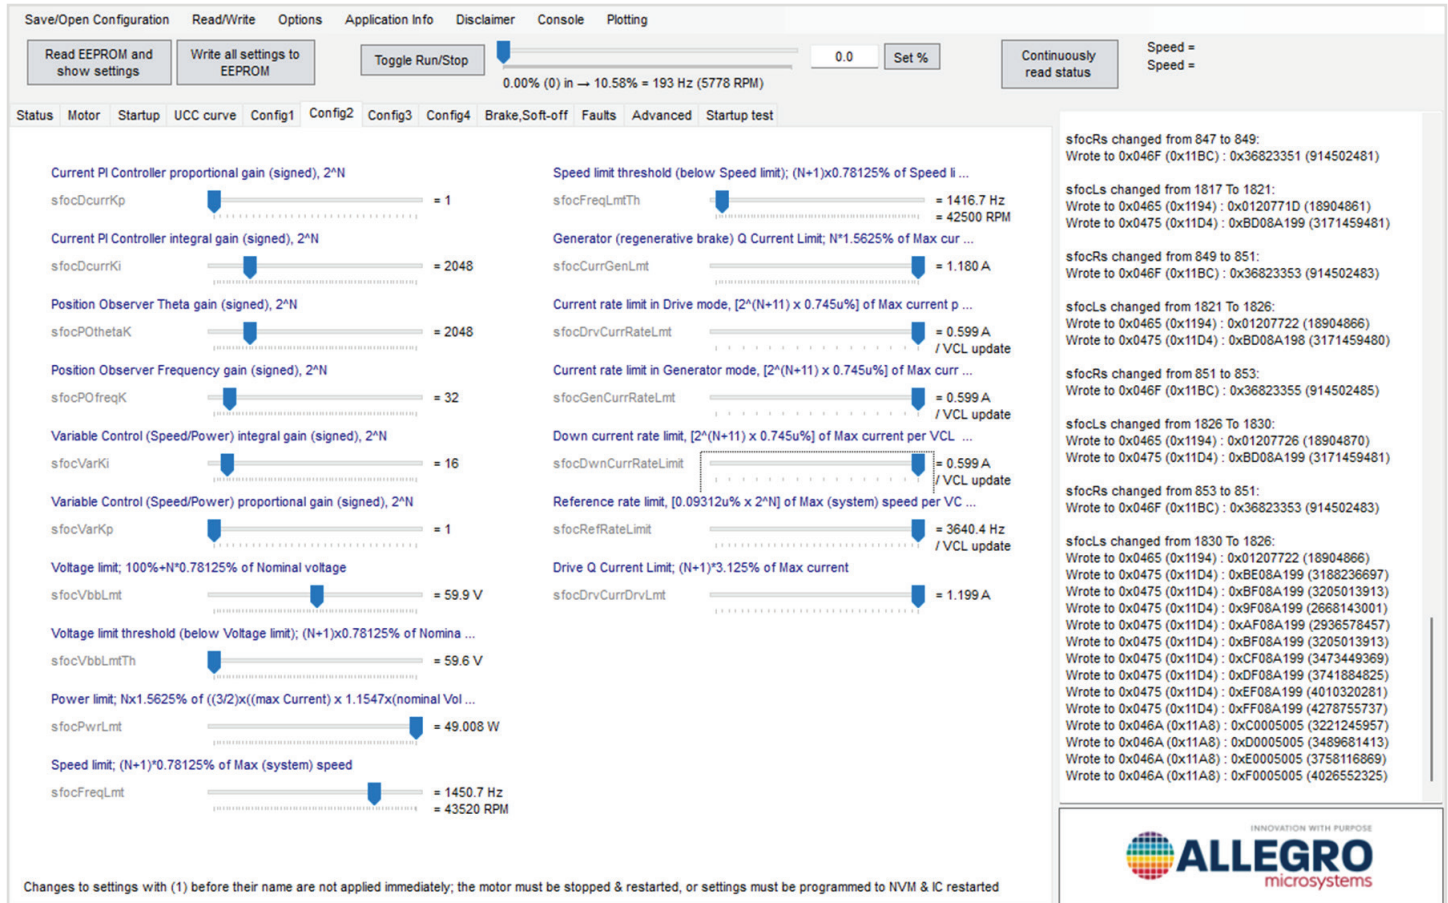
Save/Open Configuration Read/Write Options Application Info Disclaimer Console Plotting

Read EEPROM and show settings

Write all settings to EEPROM

Toggle Run/Stop

0.00% (0) in → 10.58% = 193 Hz (5778 RPM)

0.0

Set %

Continuously read status

Speed =
Speed =

Status Motor Startup UCC curve Config1 Config2 Config3 Config4 Brake,Soft-off Faults Advanced Startup test

Current PI Controller proportional gain (signed), 2^N
sfocDcurrKp = 1

Current PI Controller integral gain (signed), 2^N
sfocDcurrKi = 2048

Position Observer Theta gain (signed), 2^N
sfocPOthetaK = 2048

Position Observer Frequency gain (signed), 2^N
sfocPOfreqK = 32

Variable Control (Speed/Power) integral gain (signed), 2^N
sfocVarKi = 16

Variable Control (Speed/Power) proportional gain (signed), 2^N
sfocVarKp = 1

Voltage limit; 100%+N*0.78125% of Nominal voltage
sfocVbbLmt = 59.9 V

Voltage limit threshold (below Voltage limit); (N+1)x0.78125% of Nomina ...
sfocVbbLmtTh = 59.6 V

Power limit; Nx1.5625% of ((3/2)x((max Current) x 1.1547x(nominal Vol ...
sfocPwrLmt = 49.008 W

Speed limit; (N+1)*0.78125% of Max (system) speed
sfocFreqLmt = 1450.7 Hz
= 43520 RPM

Speed limit threshold (below Speed limit); (N+1)x0.78125% of Speed li ...
sfocFreqLmtTh = 1416.7 Hz
= 42500 RPM

Generator (regenerative brake) Q Current Limit; N*1.5625% of Max cur ...
sfocCurrGenLmt = 1.180 A

Current rate limit in Drive mode, [2^(N+11) x 0.745u%] of Max current p ...
sfocDrvCurrRateLmt = 0.599 A
/ VCL update

Current rate limit in Generator mode, [2^(N+11) x 0.745u%] of Max curr ...
sfocGenCurrRateLmt = 0.599 A
/ VCL update

Down current rate limit, [2^(N+11) x 0.745u%] of Max current per VCL ...
sfocDwnCurrRateLimit = 0.599 A
/ VCL update

Reference rate limit, [0.09312u% x 2^N] of Max (system) speed per VC ...
sfocRefRateLimit = 3640.4 Hz
/ VCL update

Drive Q Current Limit; (N+1)*3.125% of Max current
sfocDrvCurrDrvLmt = 1.199 A

sfocRs changed from 847 to 849:
Wrote to 0x046F (0x11BC) : 0x36823351 (914502481)

sfocLs changed from 1817 To 1821:
Wrote to 0x0465 (0x1194) : 0x0120771D (18904861)
Wrote to 0x0475 (0x11D4) : 0xBD08A199 (3171459481)

sfocRs changed from 849 to 851:
Wrote to 0x046F (0x11BC) : 0x36823353 (914502483)

sfocLs changed from 1821 To 1826:
Wrote to 0x0465 (0x1194) : 0x01207722 (18904866)
Wrote to 0x0475 (0x11D4) : 0xBD08A198 (3171459480)

sfocRs changed from 851 to 853:
Wrote to 0x046F (0x11BC) : 0x36823355 (914502485)

sfocLs changed from 1826 To 1830:
Wrote to 0x0465 (0x1194) : 0x01207726 (18904870)
Wrote to 0x0475 (0x11D4) : 0xBD08A199 (3171459481)

sfocRs changed from 853 to 851:
Wrote to 0x046F (0x11BC) : 0x36823353 (914502483)

sfocLs changed from 1830 To 1826:
Wrote to 0x0465 (0x1194) : 0x01207722 (18904866)
Wrote to 0x0475 (0x11D4) : 0xBE08A199 (3188236697)
Wrote to 0x0475 (0x11D4) : 0xBF08A199 (3205013913)
Wrote to 0x0475 (0x11D4) : 0x9F08A199 (2668143001)
Wrote to 0x0475 (0x11D4) : 0xAF08A199 (2936578457)
Wrote to 0x0475 (0x11D4) : 0xBF08A199 (3205013913)
Wrote to 0x0475 (0x11D4) : 0xCF08A199 (3473449369)
Wrote to 0x0475 (0x11D4) : 0xDF08A199 (3741884825)
Wrote to 0x0475 (0x11D4) : 0xEF08A199 (4010320281)
Wrote to 0x0475 (0x11D4) : 0xFF08A199 (4278755737)
Wrote to 0x046A (0x11A8) : 0xC0005005 (3221245957)
Wrote to 0x046A (0x11A8) : 0xD0005005 (3489681413)
Wrote to 0x046A (0x11A8) : 0xE0005005 (3758116869)
Wrote to 0x046A (0x11A8) : 0xF0005005 (4026552325)

INNOVATION WITH PURPOSE
ALLEGRO
microsystems

Changes to settings with (1) before their name are not applied immediately; the motor must be stopped & restarted, or settings must be programmed to NVM & IC restarted